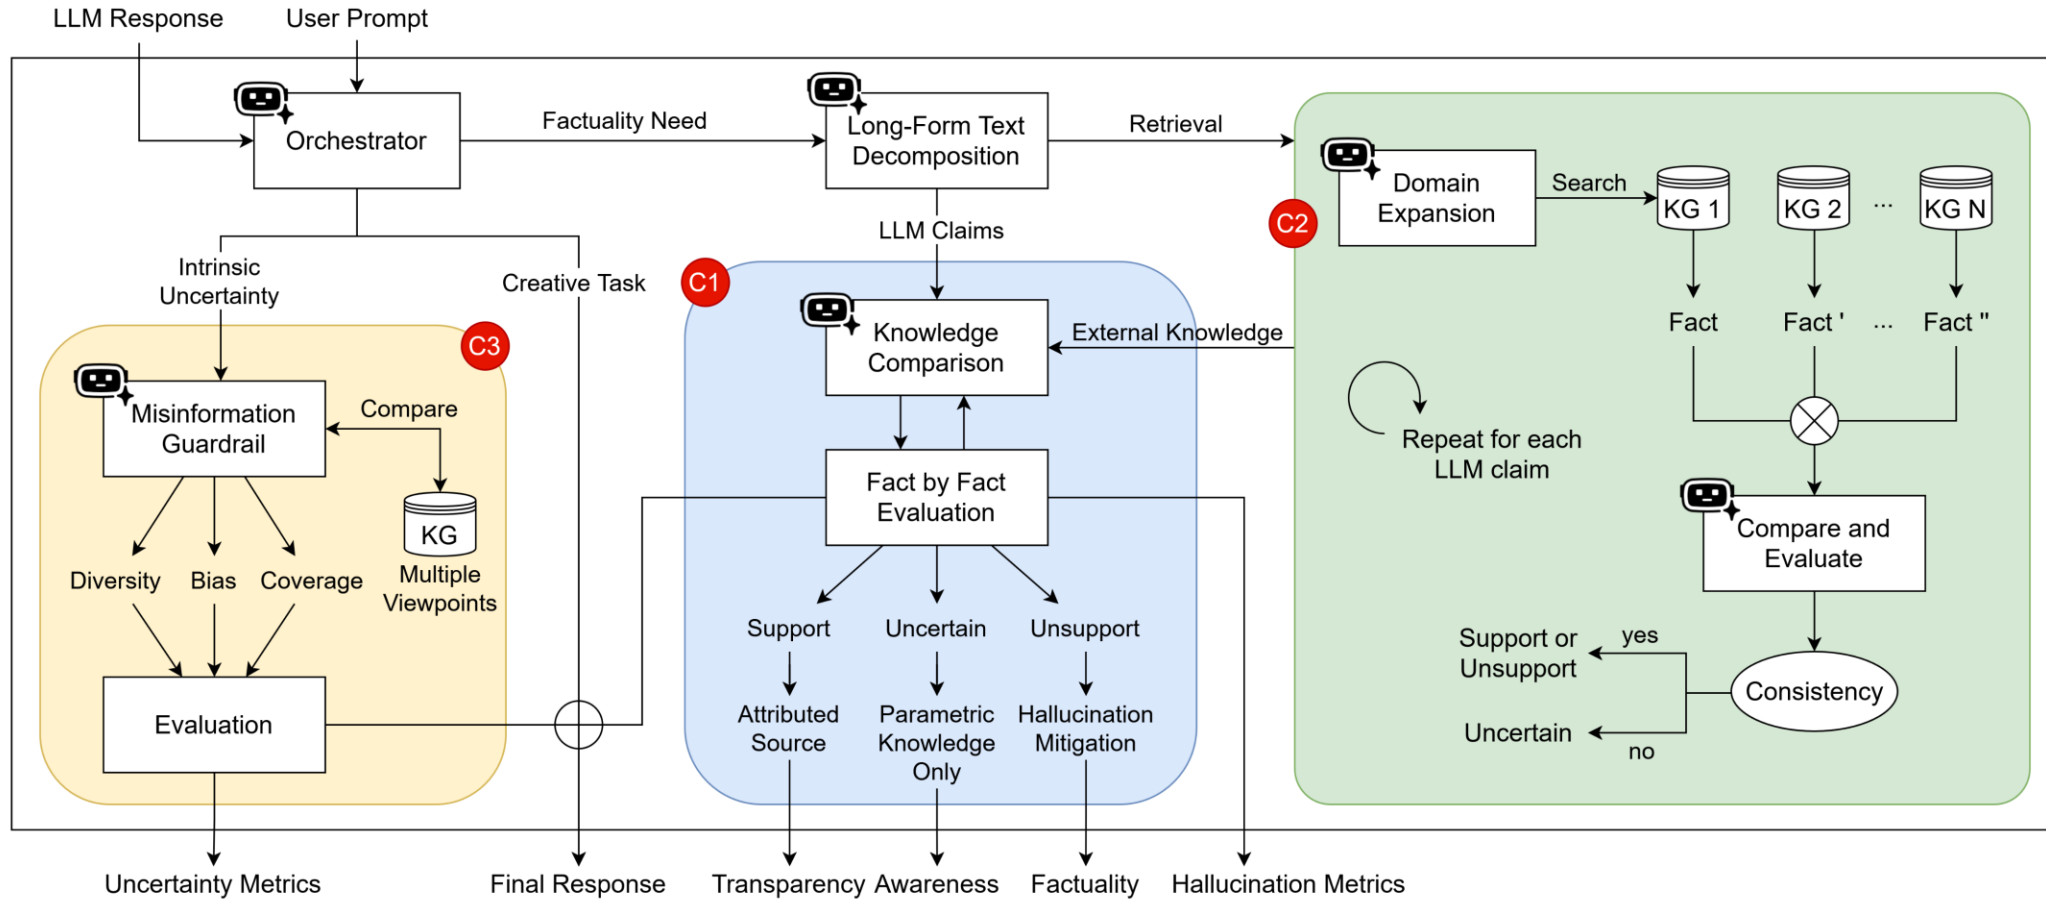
LLM Response

User Prompt

Orchestrator

Factuality Need

Long-Form Text Decomposition

Retrieval

Domain Expansion

Search

KG 1

KG 2

...

KG N

C2

Fact

Fact '

...

Fact "

Repeat for each LLM claim

Compare and Evaluate

Support or Unsupport

yes

Consistency

Uncertain

no

LLM Claims

Intrinsic Uncertainty

Creative Task

C1

Knowledge Comparison

External Knowledge

Fact by Fact Evaluation

Support

Uncertain

Unsupport

Attributed Source

Parametric Knowledge Only

Hallucination Mitigation

C3

Misinformation Guardrail

Compare

KG

Multiple Viewpoints

Diversity

Bias

Coverage

Evaluation

Uncertainty Metrics

Final Response

Transparency

Awareness

Factuality

Hallucination Metrics